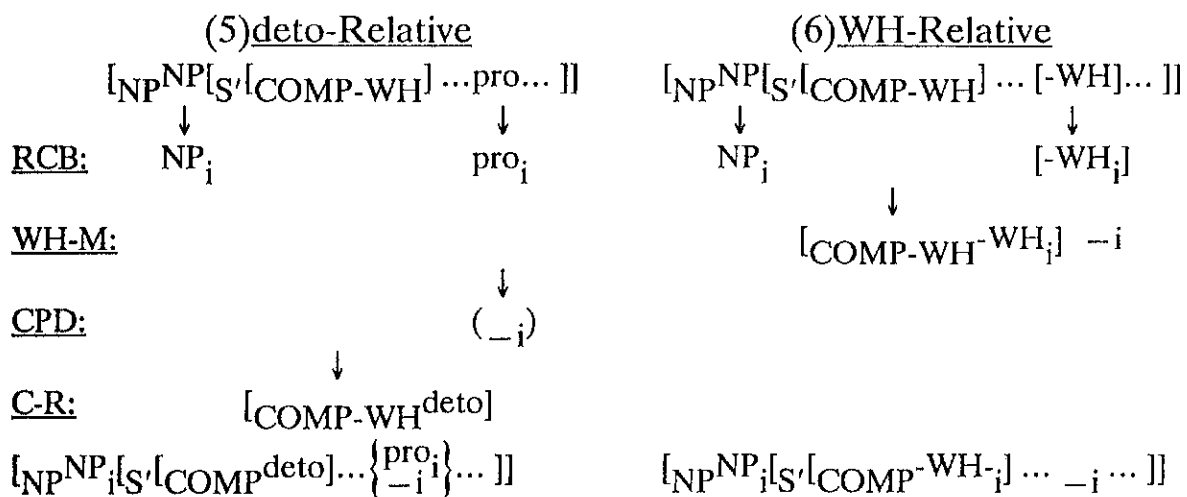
(5)deto-Relative

$[_{NP}NP[_{S'}[_{COMP\text{-}WH}] \ldots pro \ldots]]$

RCB: $NP_i$ $pro_i$

WH-M:

CPD: $(\_\,_i)$

C-R: $[_{COMP\text{-}WH}deto]$

$[_{NP}NP_i[_{S'}[_{COMP}deto] \ldots \left\{ \begin{matrix} pro_i \\ -_i \end{matrix} \right\} \ldots]]$

(6)WH-Relative

$[_{NP}NP[_{S'}[_{COMP\text{-}WH}] \ldots [\text{-}WH] \ldots]]$

$NP_i$ $[\text{-}WH_i]$

$[_{COMP\text{-}WH}{}^{\text{-}WH_i}] \; -_i$

$[_{NP}NP_i[_{S'}[_{COMP}{}^{\text{-}WH\text{-}_i}] \ldots -_i \ldots]]$